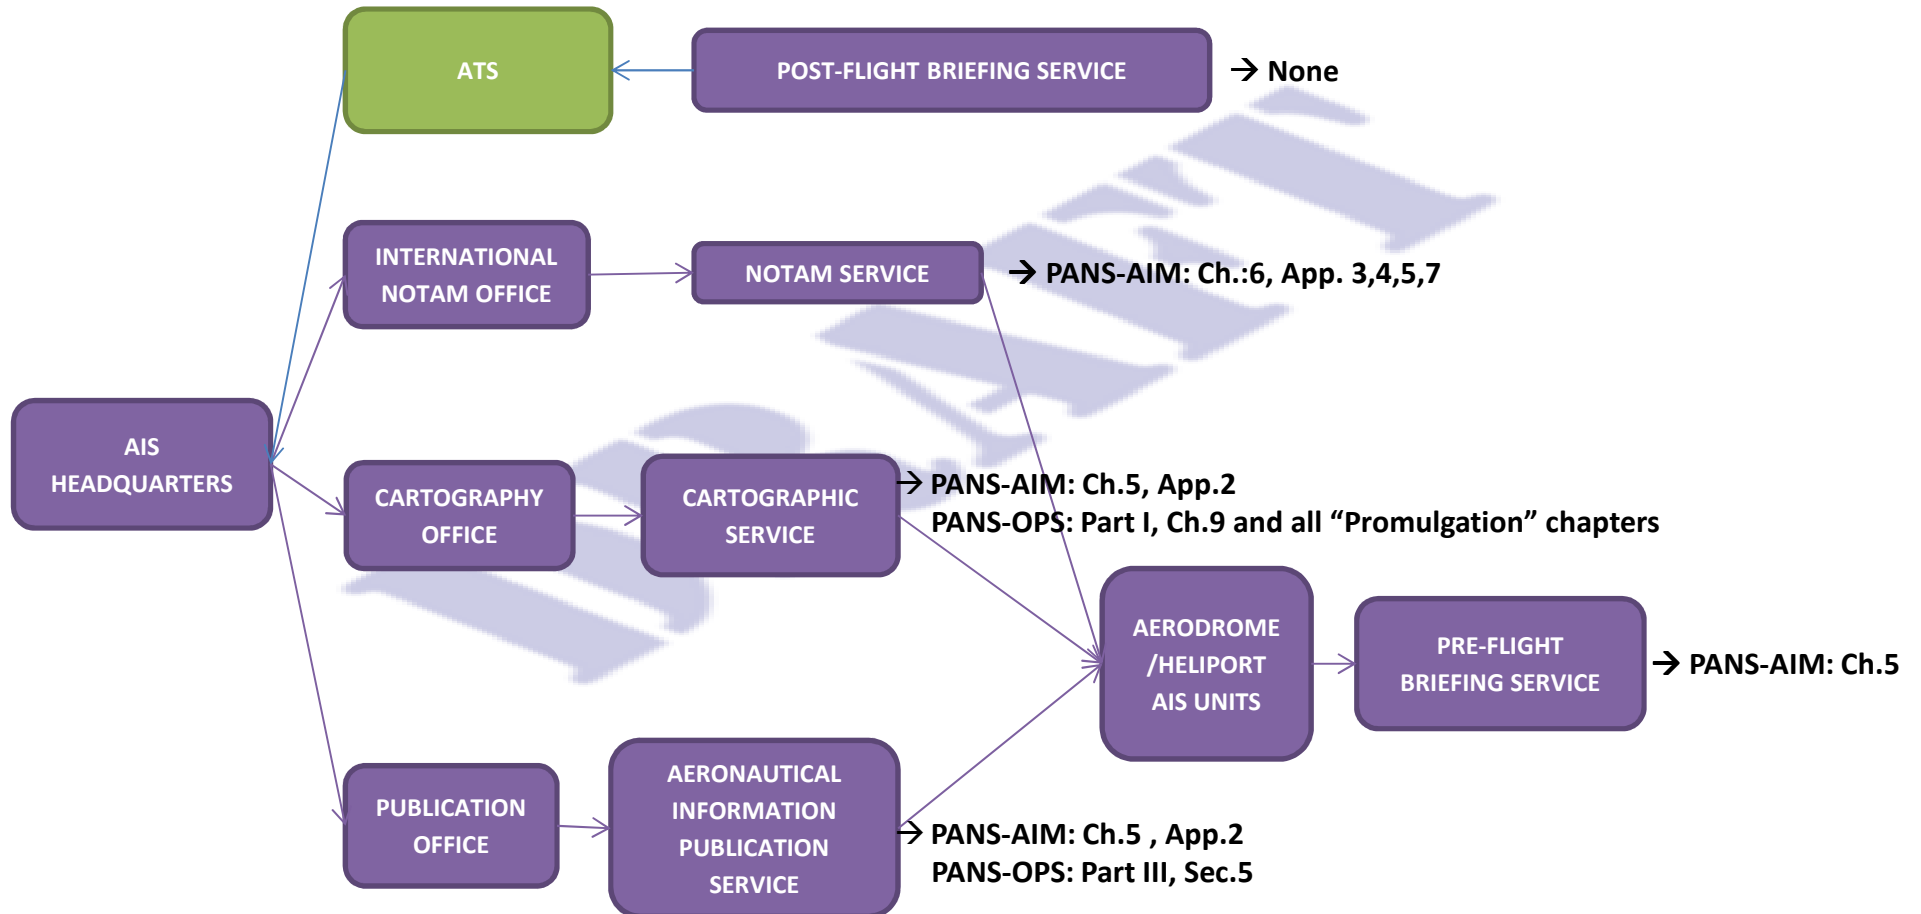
ATS

POST-FLIGHT BRIEFING SERVICE

→ None

INTERNATIONAL NOTAM OFFICE

NOTAM SERVICE

→ PANS-AIM: Ch.:6, App. 3,4,5,7

AIS HEADQUARTERS

CARTOGRAPHY OFFICE

CARTOGRAPHIC SERVICE

→ PANS-AIM: Ch.5, App.2
PANS-OPS: Part I, Ch.9 and all “Promulgation” chapters

AERODROME /HELIPORT AIS UNITS

PRE-FLIGHT BRIEFING SERVICE

→ PANS-AIM: Ch.5

PUBLICATION OFFICE

AERONAUTICAL INFORMATION PUBLICATION SERVICE

→ PANS-AIM: Ch.5 , App.2
PANS-OPS: Part III, Sec.5